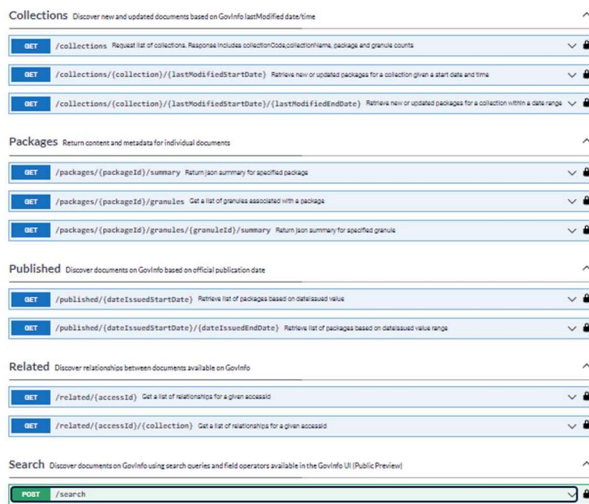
Collections Discover new and updated documents based on GovInfo lastModified date/time

GET /collections Request list of collections. Response includes collectionCode,collectionName, package and granule counts

GET /collections/{collection}/{lastModifiedStartDate} Retrieve new or updated packages for a collection given a start date and time

GET /collections/{collection}/{lastModifiedStartDate}/{lastModifiedEndDate} Retrieve new or updated packages for a collection within a date range

Packages Return content and metadata for individual documents

GET /packages/{packageId}/summary Return json summary for specified package

GET /packages/{packageId}/granules Get a list of granules associated with a package

GET /packages/{packageId}/granules/{granuleId}/summary Return json summary for specified granule

Published Discover documents on GovInfo based on official publication date

GET /published/{dateIssuedStartDate} Retrieve list of packages based on dateIssued value

GET /published/{dateIssuedStartDate}/{dateIssuedEndDate} Retrieve list of packages based on dateIssued value range

Related Discover relationships between documents available on GovInfo

GET /related/{accessId} Get a list of relationships for a given accessId

GET /related/{accessId}/{collection} Get a list of relationships for a given accessId

Search Discover documents on GovInfo using search queries and field operators available in the GovInfo UI (Public Preview)

POST /search